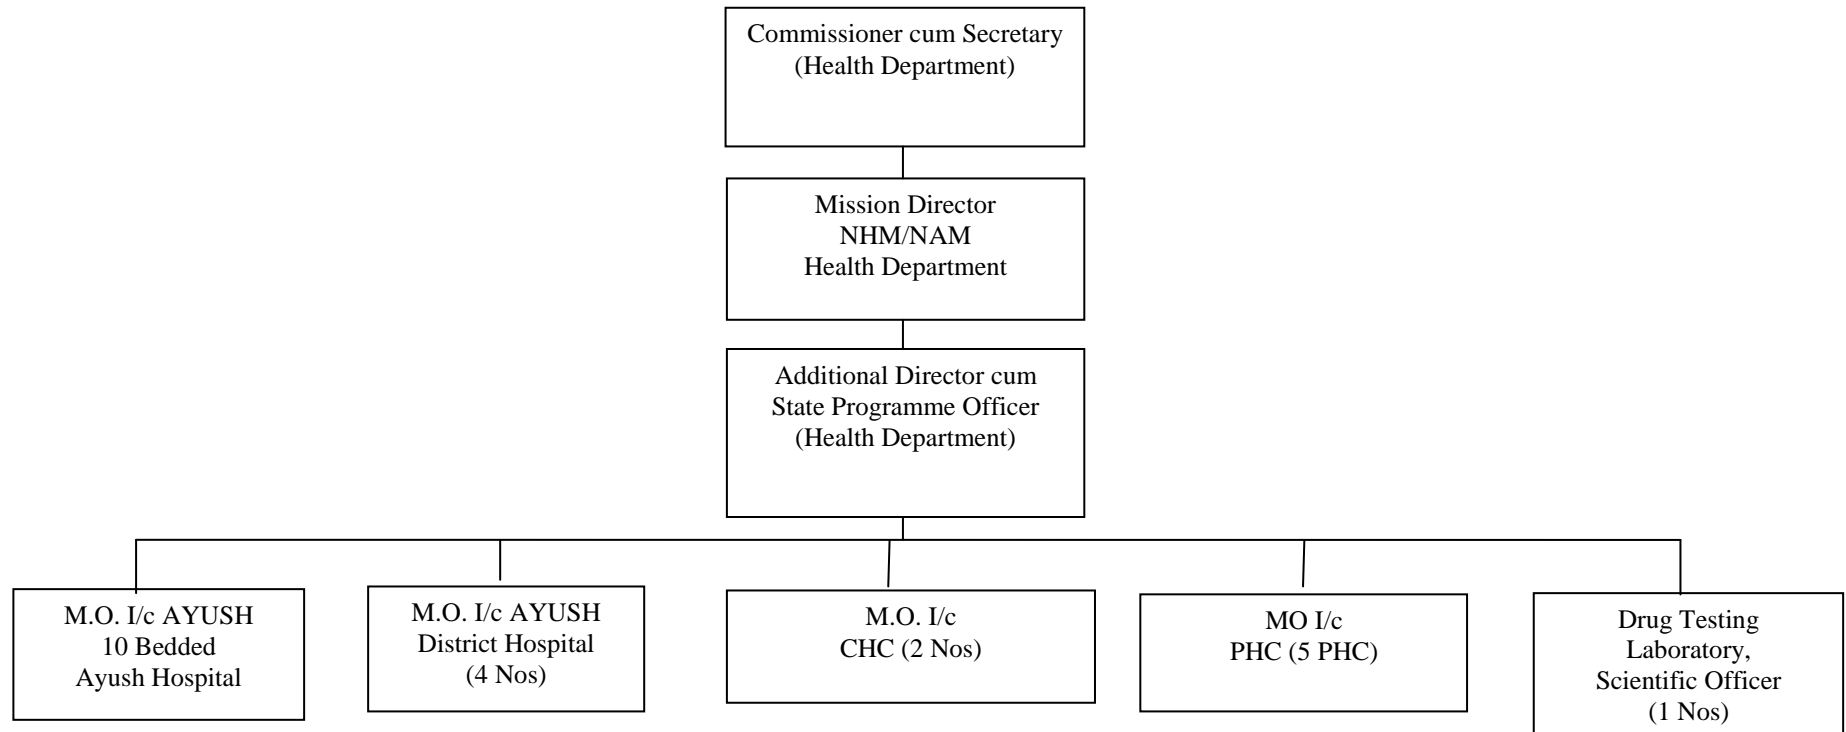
Commissioner cum Secretary
(Health Department)

Mission Director
NHM/NAM
Health Department

Additional Director cum
State Programme Officer
(Health Department)

M.O. I/c AYUSH
10 Bedded
Ayush Hospital

M.O. I/c AYUSH
District Hospital
(4 Nos)

M.O. I/c
CHC (2 Nos)

MO I/c
PHC (5 PHC)

Drug Testing
Laboratory,
Scientific Officer
(1 Nos)